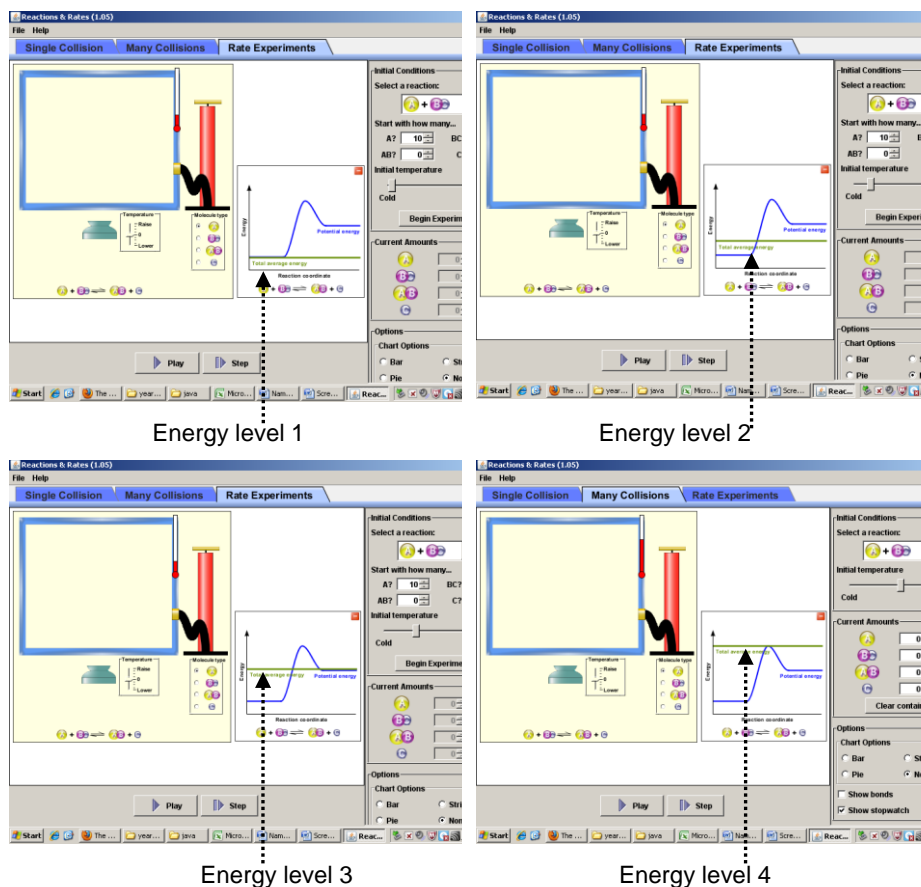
Reactions & Rates (1.05)
File Help
Single Collision | Many Collisions | Rate Experiments
Temperature
Raise
0
Lower
Molecule type
Energy
Potential energy
Total average energy
Reaction coordinate
A + BC ⇌ AB + C
Initial Conditions
Select a reaction:
A + BC
Start with how many...
A? 10 BC
AB? 0 C
Initial temperature
Cold
Begin Experim
Current Amounts
Options
Chart Options
Bar
Pie
Play
Step
Start | The ... | year... | java | Micro... | Nam... | Scre... | Reac...

Energy level 1

Reactions & Rates (1.05)
File Help
Single Collision | Many Collisions | Rate Experiments
Temperature
Raise
0
Lower
Molecule type
Energy
Potential energy
Total average energy
Reaction coordinate
A + BC ⇌ AB + C
Initial Conditions
Select a reaction:
A + BC
Start with how many...
A? 10
AB? 0
Initial temperature
Cold
Begin Experi
Current Amounts
Options
Chart Options
Bar
Pie
Play
Step
Start | The ... | year... | java | Micro... | Nam... | Scre... | Reac...

Energy level 2

Reactions & Rates (1.05)
File Help
Single Collision | Many Collisions | Rate Experiments
Temperature
Raise
0
Lower
Molecule type
Energy
Total average energy
Potential energy
Reaction coordinate
A + BC ⇌ AB + C
Initial Conditions
Select a reaction:
A + BC
Start with how many...
A? 10 BC?
AB? 0 C?
Initial temperature
Cold
Begin Experime
Current Amounts
Options
Chart Options
Bar
Pie
Play
Step
Start | The ... | year... | java | Micro... | Nam... | Scre... | Reac...

Energy level 3

Reactions & Rates (1.05)
File Help
Single Collision | Many Collisions | Rate Experiments
Temperature
Raise
0
Lower
Molecule type
Energy
Total average energy
Potential energy
Reaction coordinate
A + BC ⇌ AB + C
Initial Conditions
Select a reaction:
A + BC
Initial temperature
Cold
Current Amounts
Clear contai
Options
Chart Options
Bar
Pie
Show bonds
Show stopwatch
Play
Step
Start | The ... | year... | java | Micro... | Nam... | Scre... | Reac...

Energy level 4